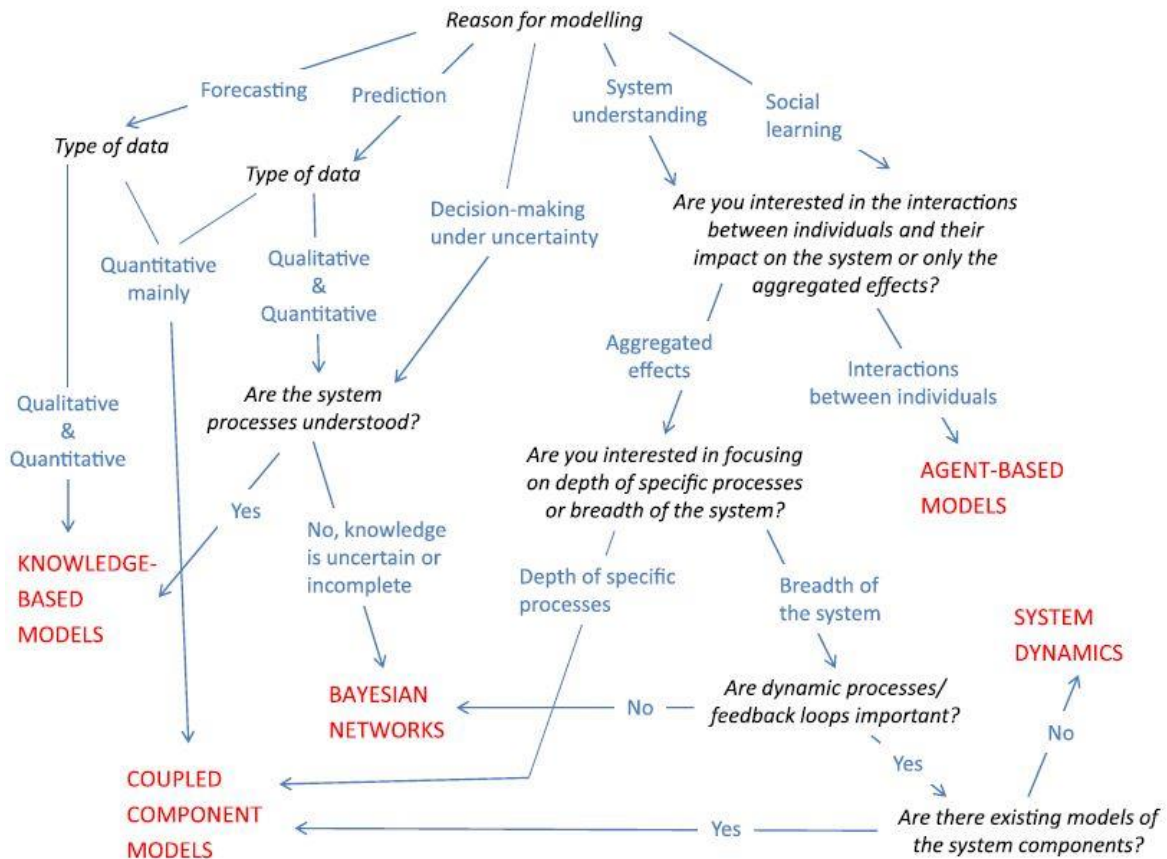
Reason for modelling

Forecasting

Prediction

System understanding

Social learning

Type of data

Type of data

Decision-making under uncertainty

Are you interested in the interactions between individuals and their impact on the system or only the aggregated effects?

Quantitative mainly

Qualitative & Quantitative

Aggregated effects

Interactions between individuals

Qualitative & Quantitative

Are the system processes understood?

Are you interested in focusing on depth of specific processes or breadth of the system?

AGENT-BASED MODELS

Yes

No, knowledge is uncertain or incomplete

KNOWLEDGE-BASED MODELS

Depth of specific processes

Breadth of the system

SYSTEM DYNAMICS

BAYESIAN NETWORKS

No

Are dynamic processes/ feedback loops important?

No

Yes

COUPLED COMPONENT MODELS

Yes

Are there existing models of the system components?